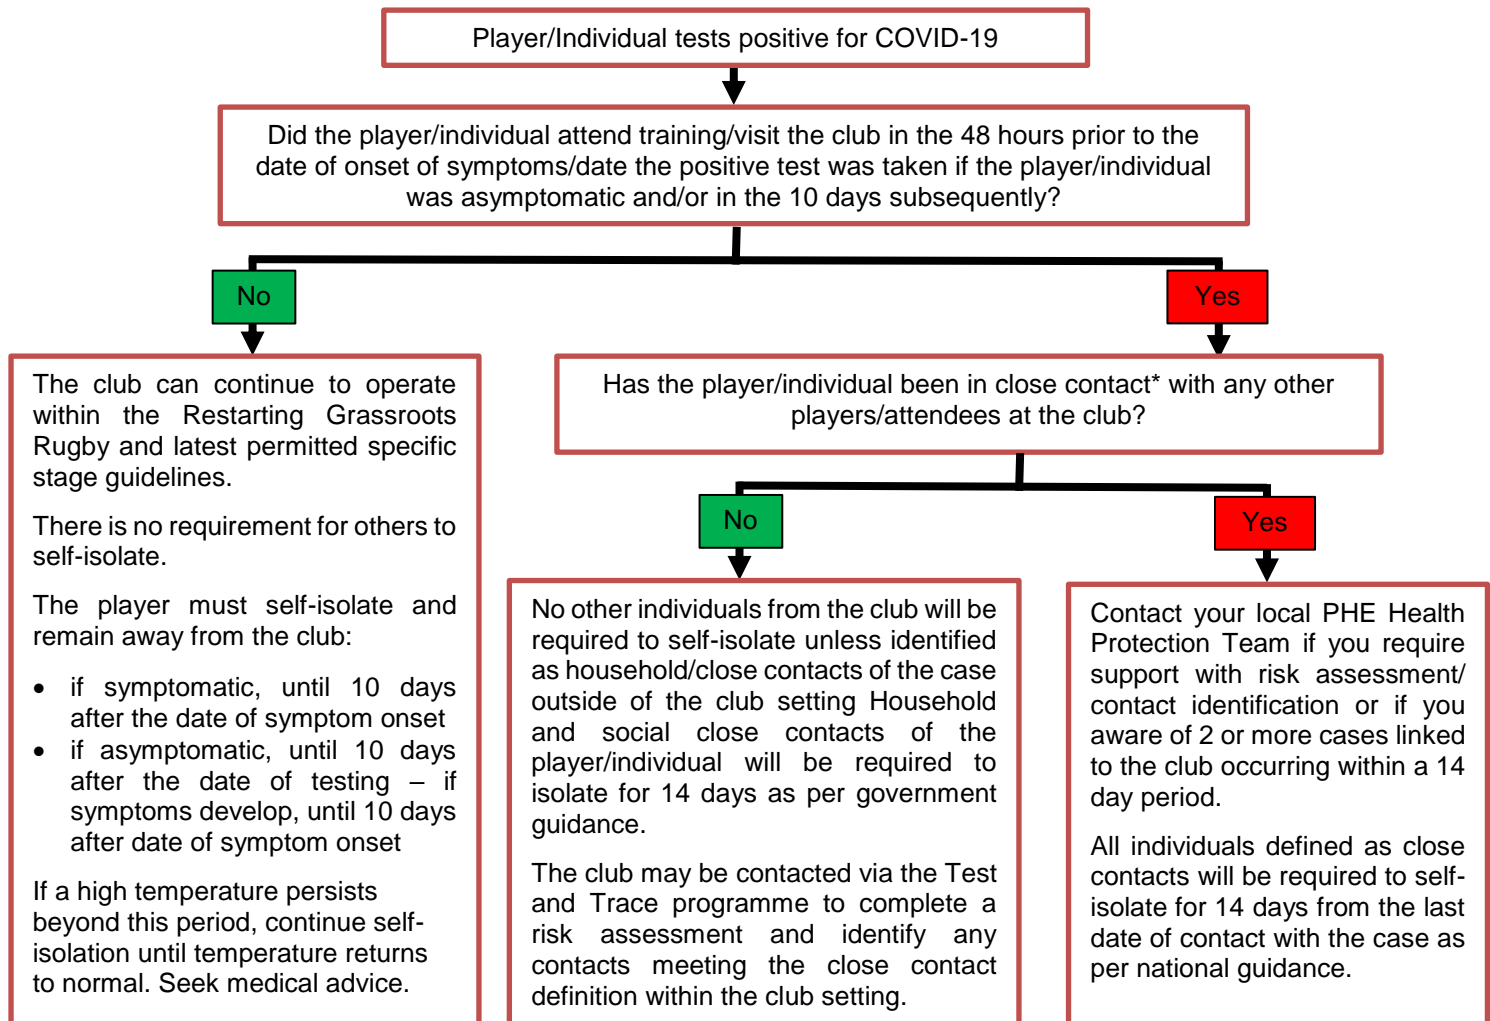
Player/Individual tests positive for COVID-19

Did the player/individual attend training/visit the club in the 48 hours prior to the date of onset of symptoms/date the positive test was taken if the player/individual was asymptomatic and/or in the 10 days subsequently?

No

Yes

The club can continue to operate within the Restarting Grassroots Rugby and latest permitted specific stage guidelines.

There is no requirement for others to self-isolate.

The player must self-isolate and remain away from the club:

- if symptomatic, until 10 days after the date of symptom onset
- if asymptomatic, until 10 days after the date of testing – if symptoms develop, until 10 days after date of symptom onset

If a high temperature persists beyond this period, continue self-isolation until temperature returns to normal. Seek medical advice.

Has the player/individual been in close contact* with any other players/attendees at the club?

No

Yes

No other individuals from the club will be required to self-isolate unless identified as household/close contacts of the case outside of the club setting Household and social close contacts of the player/individual will be required to isolate for 14 days as per government guidance.

The club may be contacted via the Test and Trace programme to complete a risk assessment and identify any contacts meeting the close contact definition within the club setting.

Contact your local PHE Health Protection Team if you require support with risk assessment/ contact identification or if you aware of 2 or more cases linked to the club occurring within a 14 day period.

All individuals defined as close contacts will be required to self-isolate for 14 days from the last date of contact with the case as per national guidance.